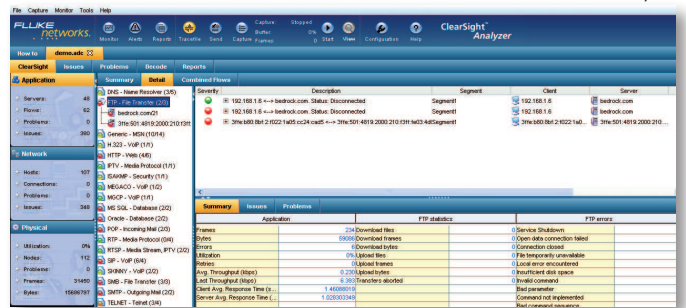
File Capture Monitor Tools Help

FLUKE networks.

Monitor Alerts Reports Traceflow Send Capture Capture Buffer Frames Stopped 0 Start View Configuration Help

ClearSight Analyzer

How to demo.adc

ClearSight Issues Problems Decode Reports

Application

Servers: 48
Flows: 62
Problems: 0
Issues: 380

Network

Hosts: 107
Connections: 0
Problems: 0
Issues: 348

Physical

Utilization: 0%
Nodes: 112
Problems: 0
Frames: 31450
Bytes: 15088797

Summary Detail Combined Flows

DNS - Name Resolver (3/5)
FTP - File Transfer (2/3)
bedrock.com/21
3ffe:501:4819:2000:210:f3ff
Generic - MSN (10/14)
H.323 - VoIP (1/1)
HTTP - Web (4/6)
IPTV - Media Protocol (1/1)
ISAKMP - Security (1/1)
MEGACO - VoIP (1/2)
MGCP - VoIP (1/1)
MS SQL - Database (2/2)
Oracle - Database (2/2)
POP - Incoming Mail (2/3)
RTP - Media Protocol (0/4)
RTSP - Media Stream, IPTV (2/2)
SIP - VoIP (6/4)
SKINNY - VoIP (2/2)
SMB - File Transfer (3/5)
SMTP - Outgoing Mail (2/2)
TELNET - Telnet (3/4)

| Severity | Description | Segment | Client | Server |
|---|---|---|---|---|
| | 192.168.1.6 <--> bedrock.com. Status: Disconnected | Segment1 | 192.168.1.6 | bedrock.com |
| | 192.168.1.6 <--> bedrock.com. Status: Disconnected | Segment1 | 192.168.1.6 | bedrock.com |
| | 3ffe:b80:8bf:2:f022:1a05:cc24:cad5 <--> 3ffe:501:4819:2000:210:f3ff:fe03:4d0 | Segment1 | 3ffe:b80:8bf:2:f022:1a0... | 3ffe:501:4819:2000:210:... |

Summary Issues Problems

| Application | | FTP statistics | | FTP errors |
|---|---|---|---|---|
| Frames | 234 | Download files | 0 | Service Shutdown |
| Bytes | 59086 | Download frames | 0 | Open data connection failed |
| Errors | 6 | Download bytes | 0 | Connection closed |
| Utilization | 0% | Upload files | 0 | File temporarily unavailable |
| Retries | 2 | Upload frames | 0 | Local error encountered |
| Avg. Throughput (kbps) | 0.200 | Upload bytes | 0 | Insufficient disk space |
| Last Throughput (kbps) | 6.383 | Transfers aborted | 0 | Invalid command |
| Client Avg. Response Time (s... | 1.46088018 | | | Bad parameter |
| Server Avg. Response Time (... | 1.028003349 | | | Command not implemented |
| | | | | Bad command sequence |